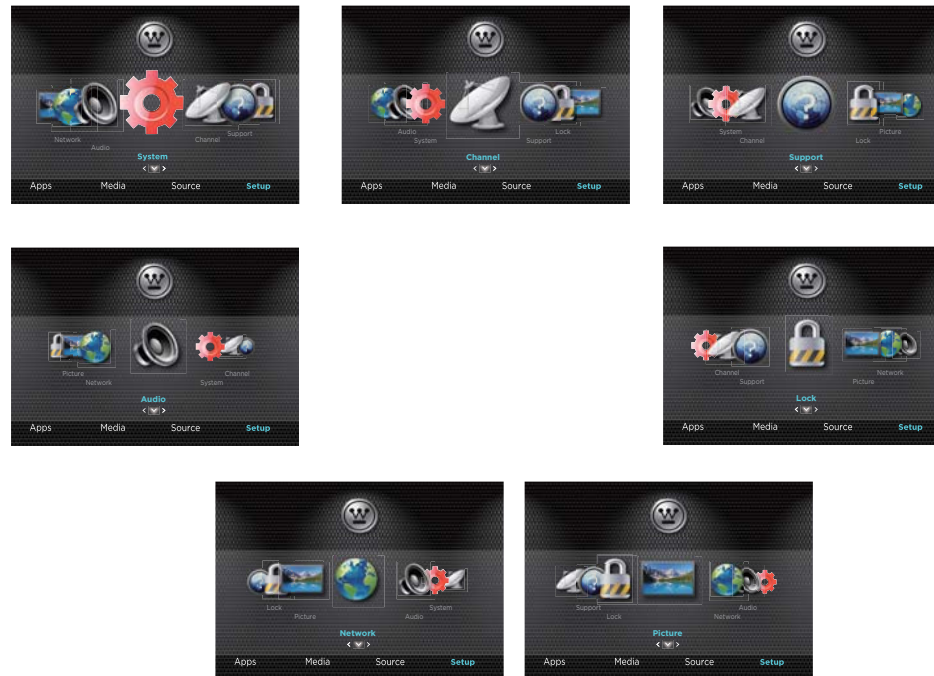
Network
Audio
System
Channel
Support
System
Apps Media Source Setup

Audio
System
Lock
Support
Channel
Apps Media Source Setup

System
Channel
Lock
Picture
Support
Apps Media Source Setup

Picture
Network
System
Channel
Audio
Apps Media Source Setup

Channel
Support
Picture
Network
Lock
Apps Media Source Setup

Lock
Picture
Audio
System
Network
Apps Media Source Setup

Support
Lock
Network
Audio
Picture
Apps Media Source Setup